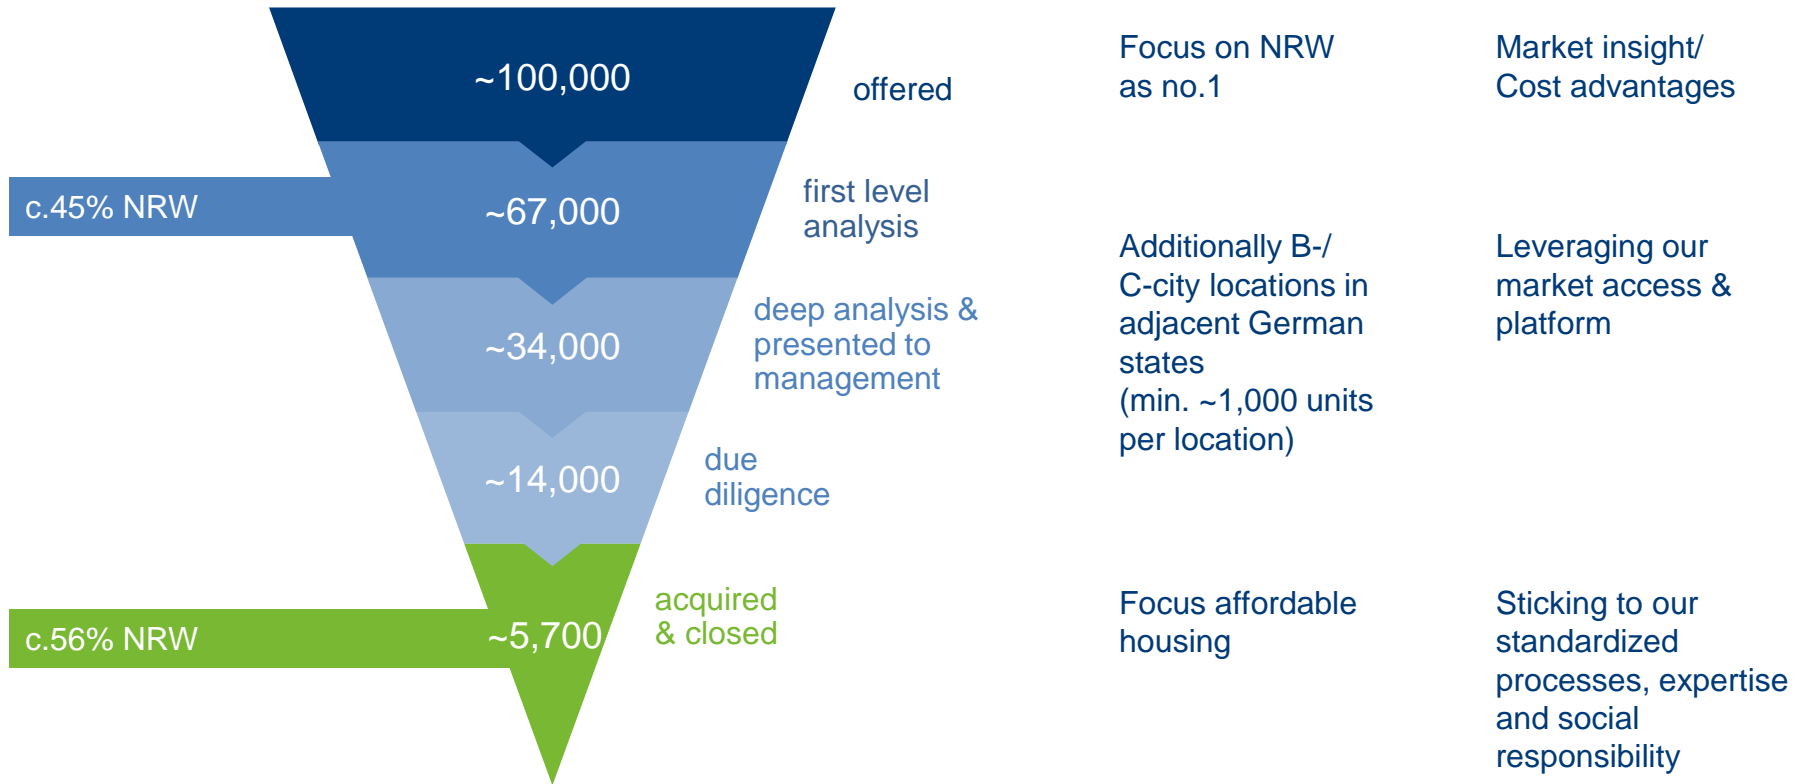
~100,000

offered

c.45% NRW

~67,000

first level analysis

~34,000

deep analysis & presented to management

~14,000

due diligence

c.56% NRW

~5,700

acquired & closed

Focus on NRW as no.1

Market insight/ Cost advantages

Additionally B-/ C-city locations in adjacent German states (min. ~1,000 units per location)

Leveraging our market access & platform

Focus affordable housing

Sticking to our standardized processes, expertise and social responsibility